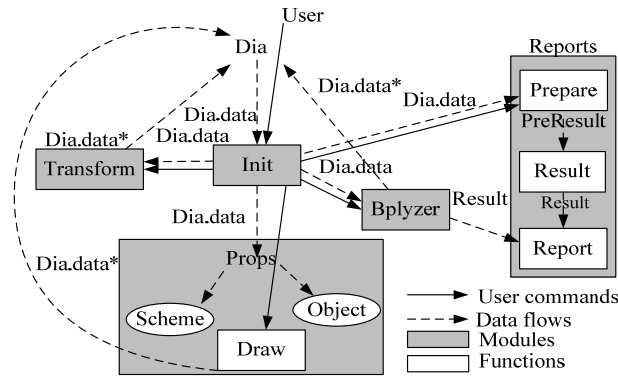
User
Dia
Reports
Dia.data*
Dia.data
Prepare
Dia.data
Dia.data*
Dia.data
PreResult
Transform
Init
Dia.data
Result
Result
Bplyzer
Result
Dia.data
Report
Dia.data*
Props
Scheme
Object
User commands
Data flows
Draw
Modules
Functions